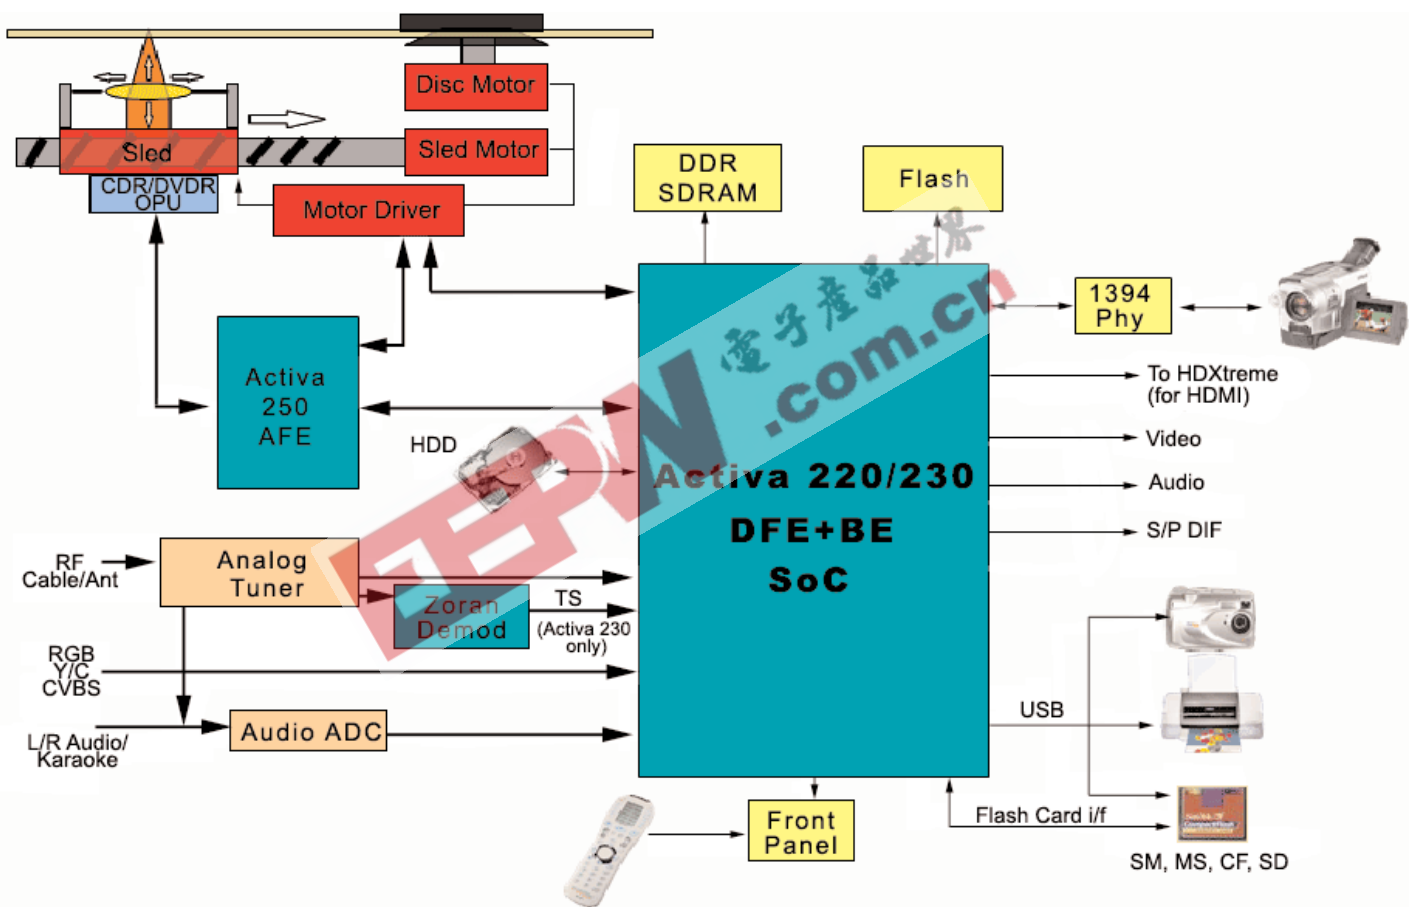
Disc Motor

Sled Motor

Sled

CDR/DVDR OPU

Motor Driver

DDR SDRAM

Flash

1394 Phy

Activa 250 AFE

HDD

Activa 220/230 DFE+BE SoC

To HDXtreme (for HDMI)

Video

Audio

S/P DIF

RF Cable/Ant

Analog Tuner

Zoran Demod

TS (Activa 230 only)

RGB Y/C CVBS

L/R Audio/ Karaoke

Audio ADC

USB

Flash Card i/f

Front Panel

SM, MS, CF, SD

电子产品世界

EEPW .com.cn